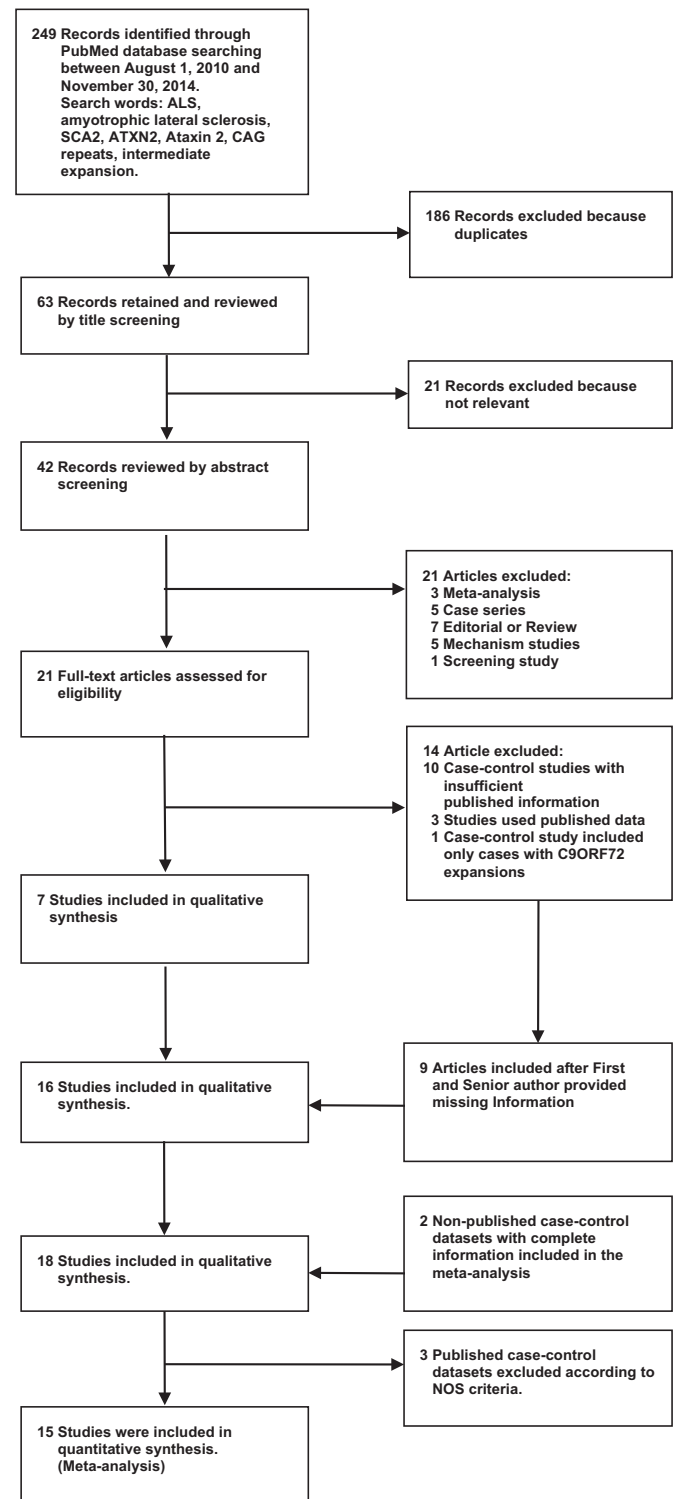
249 Records identified through PubMed database searching between August 1, 2010 and November 30, 2014. Search words: ALS, amyotrophic lateral sclerosis, SCA2, ATXN2, Ataxin 2, CAG repeats, intermediate expansion.

186 Records excluded because duplicates

63 Records retained and reviewed by title screening

21 Records excluded because not relevant

42 Records reviewed by abstract screening

21 Articles excluded:
3 Meta-analysis
5 Case series
7 Editorial or Review
5 Mechanism studies
1 Screening study

21 Full-text articles assessed for eligibility

14 Article excluded:
10 Case-control studies with insufficient published information
3 Studies used published data
1 Case-control study included only cases with C9ORF72 expansions

7 Studies included in qualitative synthesis

9 Articles included after First and Senior author provided missing Information

16 Studies included in qualitative synthesis.

2 Non-published case-control datasets with complete information included in the meta-analysis

18 Studies included in qualitative synthesis.

3 Published case-control datasets excluded according to NOS criteria.

15 Studies were included in quantitative synthesis. (Meta-analysis)